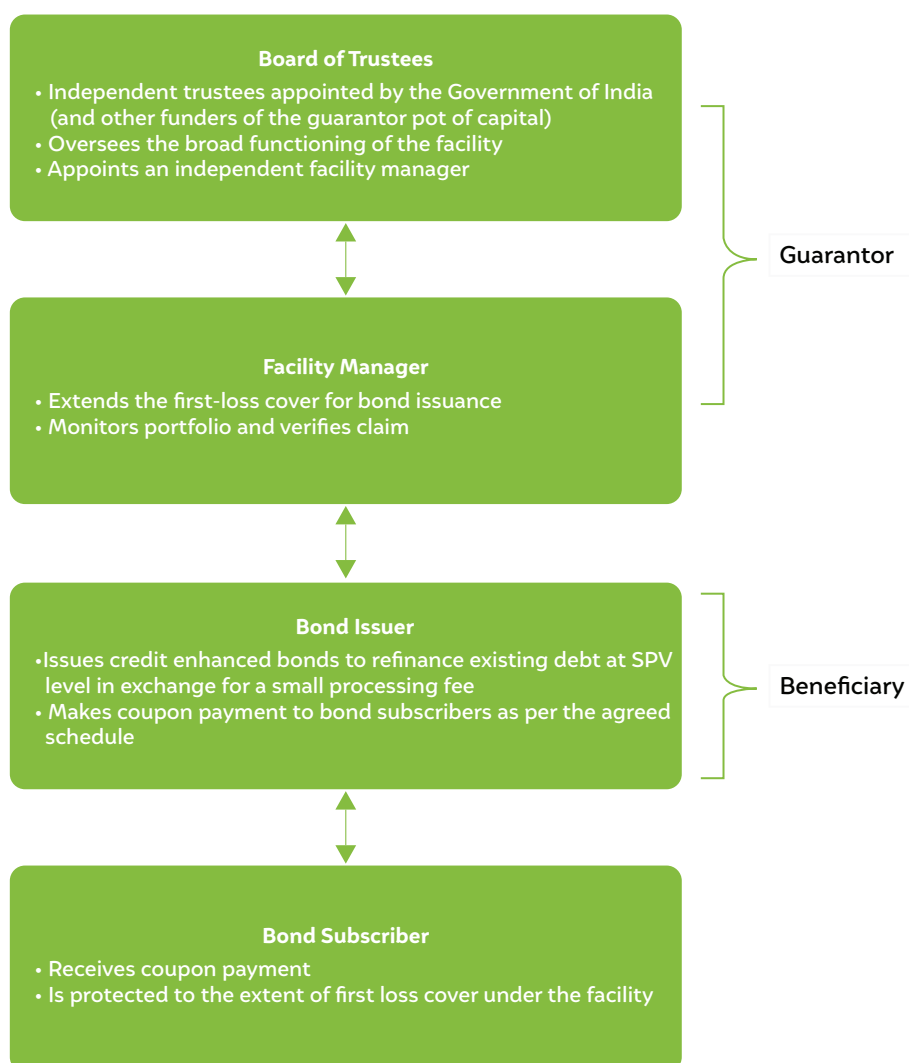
Board of Trustees

• Independent trustees appointed by the Government of India (and other funders of the guarantor pot of capital)
• Oversees the broad functioning of the facility
• Appoints an independent facility manager

Facility Manager

• Extends the first-loss cover for bond issuance
• Monitors portfolio and verifies claim

Guarantor

Bond Issuer

•Issues credit enhanced bonds to refinance existing debt at SPV level in exchange for a small processing fee
• Makes coupon payment to bond subscribers as per the agreed schedule

Beneficiary

Bond Subscriber

• Receives coupon payment
• Is protected to the extent of first loss cover under the facility